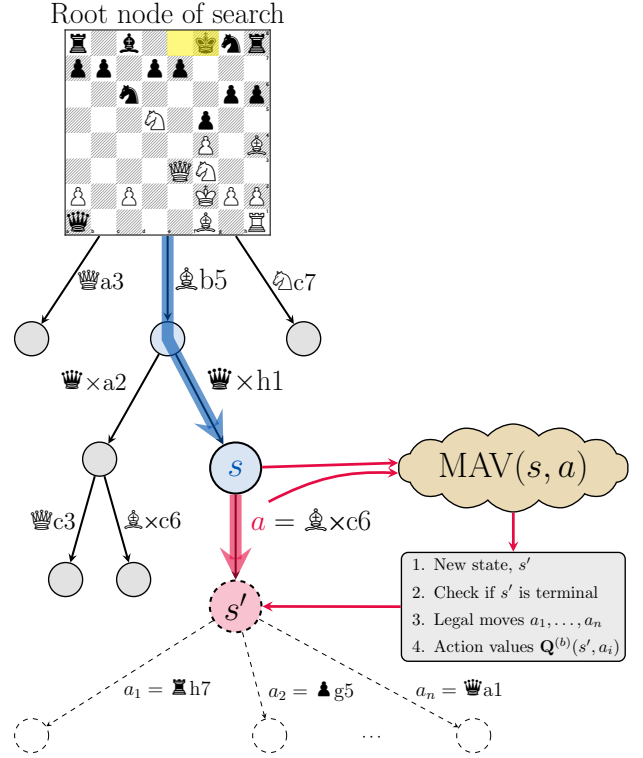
Root node of search

♕a3

♗b5

♘c7

♛×a2

♛×h1

$s$

MAV$(s, a)$

♕c3

♗×c6

$a =$ ♗×c6

1. New state, $s'$
2. Check if $s'$ is terminal
3. Legal moves $a_1, \ldots, a_n$
4. Action values $\mathbf{Q}^{(b)}(s', a_i)$

$s'$

$a_1 =$ ♜h7

$a_2 =$ ♟g5

$a_n =$ ♛a1

$\cdots$